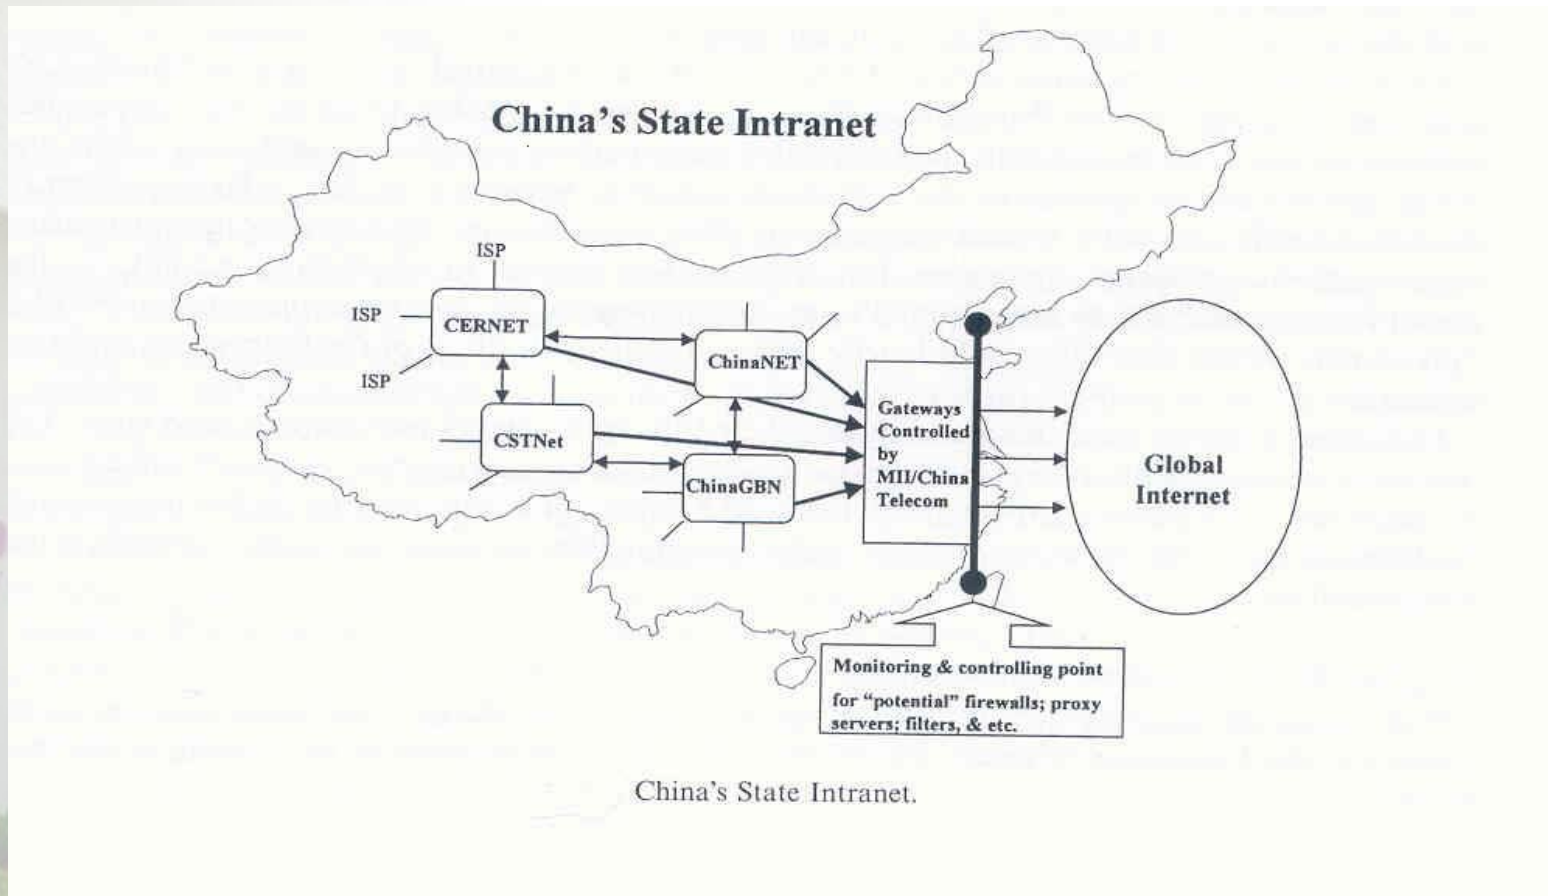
China's State Intranet

ISP

ISP

CERNET

ISP

ChinaNET

CSTNet

ChinaGBN

Gateways Controlled by MII/China Telecom

Global Internet

Monitoring & controlling point for "potential" firewalls; proxy servers; filters, & etc.

China's State Intranet.